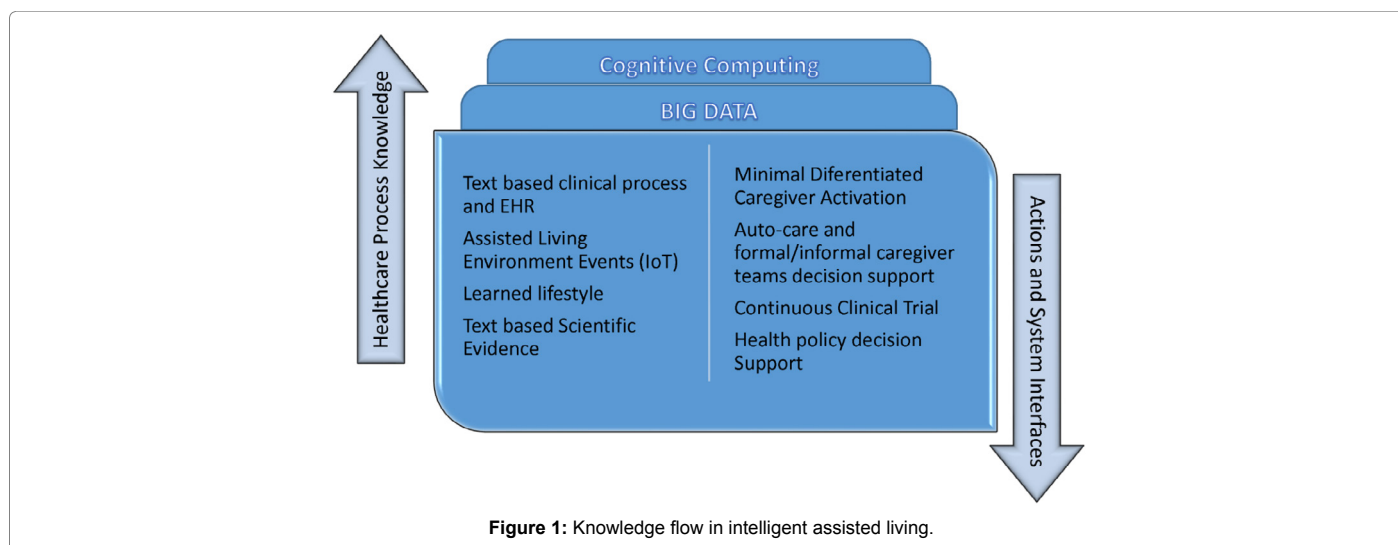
Healthcare Process Knowledge

Cognitive Computing

BIG DATA

Text based clinical process and EHR

Assisted Living Environment Events (IoT)

Learned lifestyle

Text based Scientific Evidence

Minimal Diferentiated Caregiver Activation

Auto-care and formal/informal caregiver teams decision support

Continuous Clinical Trial

Health policy decision Support

Actions and System Interfaces

**Figure 1:** Knowledge flow in intelligent assisted living.